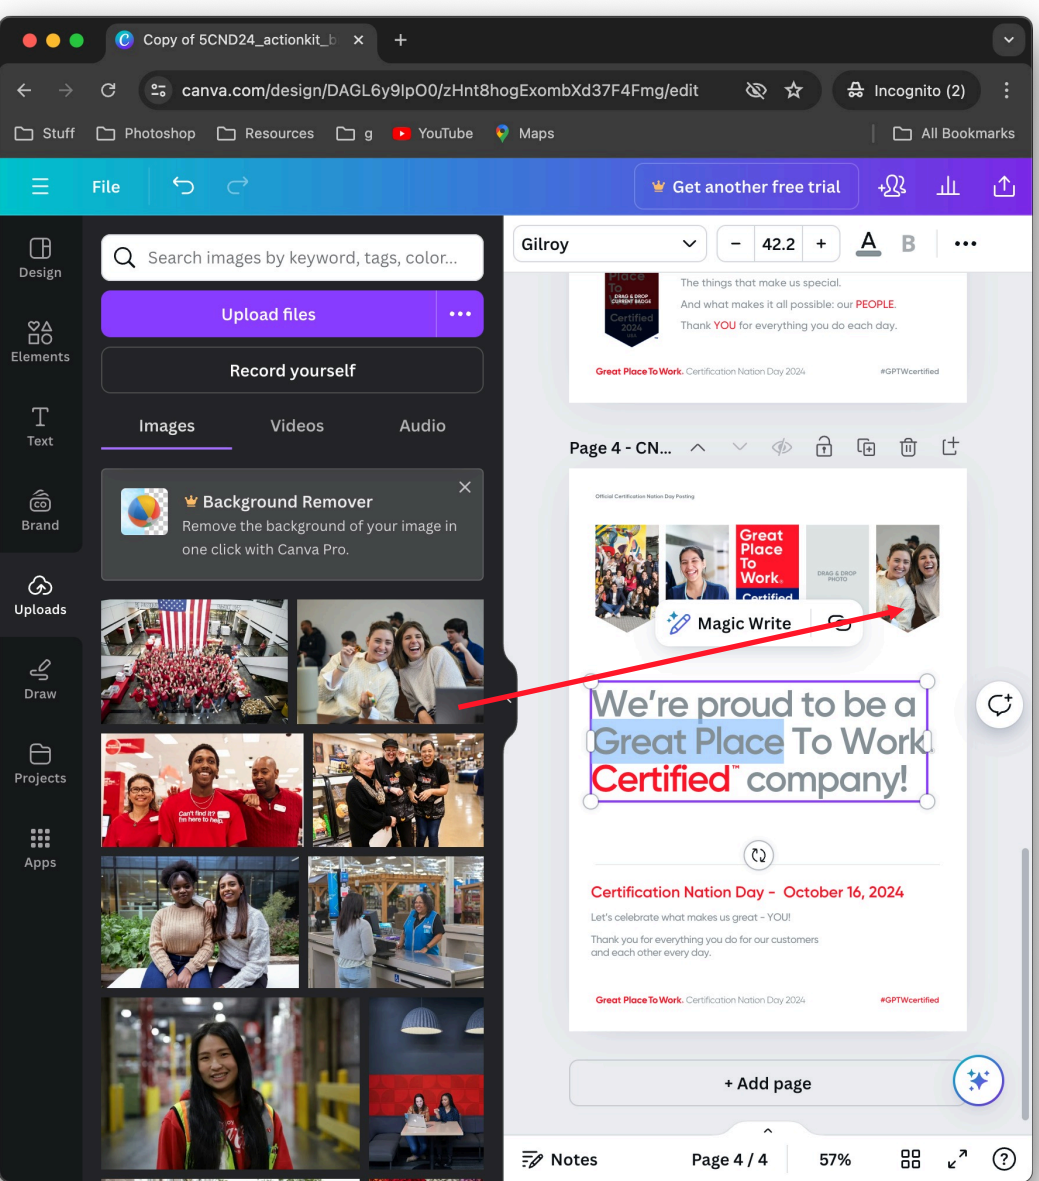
Copy of 5CND24_actionkit_b ×

canva.com/design/DAGL6y9IpO0/zHnt8hogExombXd37F4Fmg/edit

Incognito (2)

Stuff Photoshop Resources g YouTube Maps All Bookmarks

File

Get another free trial

Gilroy 42.2 B

Design

Elements

Text

Brand

Uploads

Draw

Projects

Apps

Search images by keyword, tags, color...

Upload files

Record yourself

Images Videos Audio

Background Remover
Remove the background of your image in one click with Canva Pro.

Can't find it? I'm here to help

The things that make us special.
And what makes it all possible: our PEOPLE.
Thank YOU for everything you do each day.

Great Place To Work. Certification Nation Day 2024 #GPTWcertified

Page 4 - CN...

Official Certification Nation Day Posting

Great Place To Work. Certified

DRAG & DROP PHOTO

Magic Write

We're proud to be a Great Place To Work Certified™ company!

Certification Nation Day - October 16, 2024

Let's celebrate what makes us great - YOU!

Thank you for everything you do for our customers and each other every day.

Great Place To Work. Certification Nation Day 2024 #GPTWcertified

+ Add page

Notes Page 4 / 4 57%